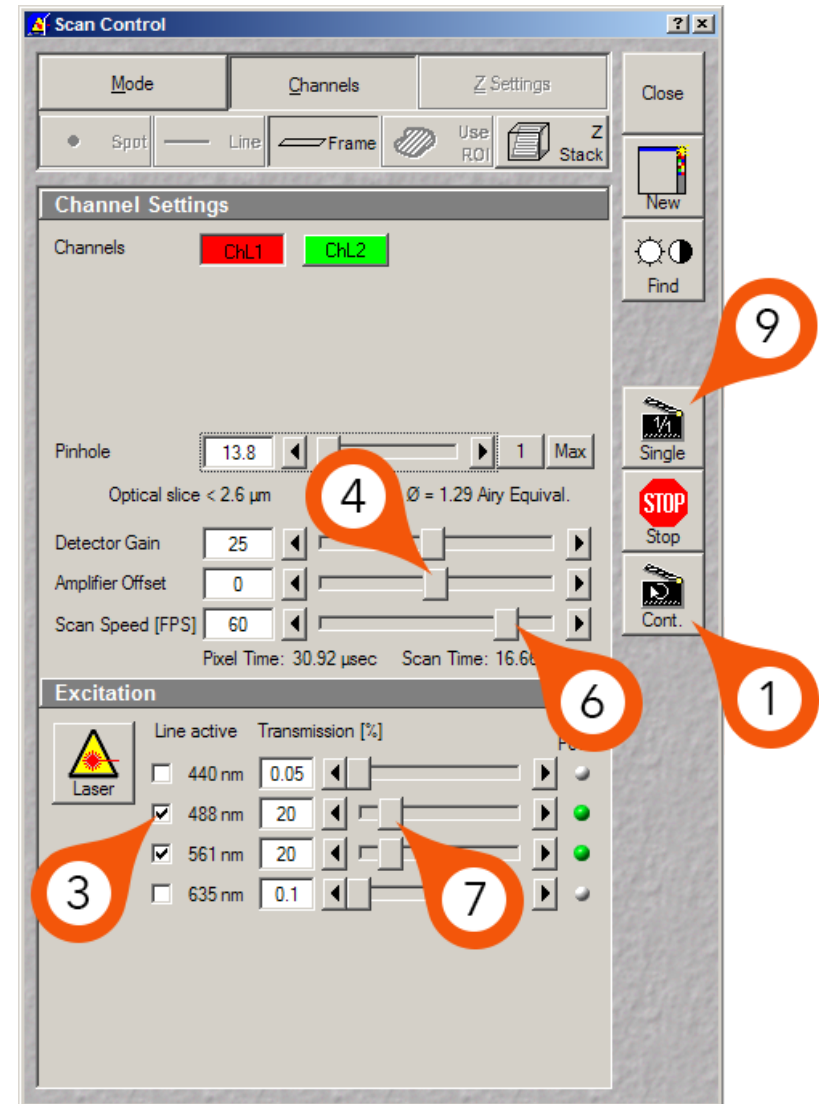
Scan Control

? X

Mode

Channels

Z Settings

Close

Spot

Line

Frame

Use ROI

Z Stack

New

Channel Settings

Channels

ChL1

ChL2

Find

9

Pinhole

13.8

1

Max

Single

Optical slice < 2.6 µm

4

Ø = 1.29 Airy Equival.

Detector Gain

25

STOP

Stop

Amplifier Offset

0

Scan Speed [FPS]

60

Cont.

Pixel Time: 30.92 µsec

Scan Time: 16.6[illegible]

Excitation

6

1

Line active

Transmission [%]

P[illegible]

Laser

440 nm

0.05

488 nm

20

561 nm

20

3

635 nm

0.1

7